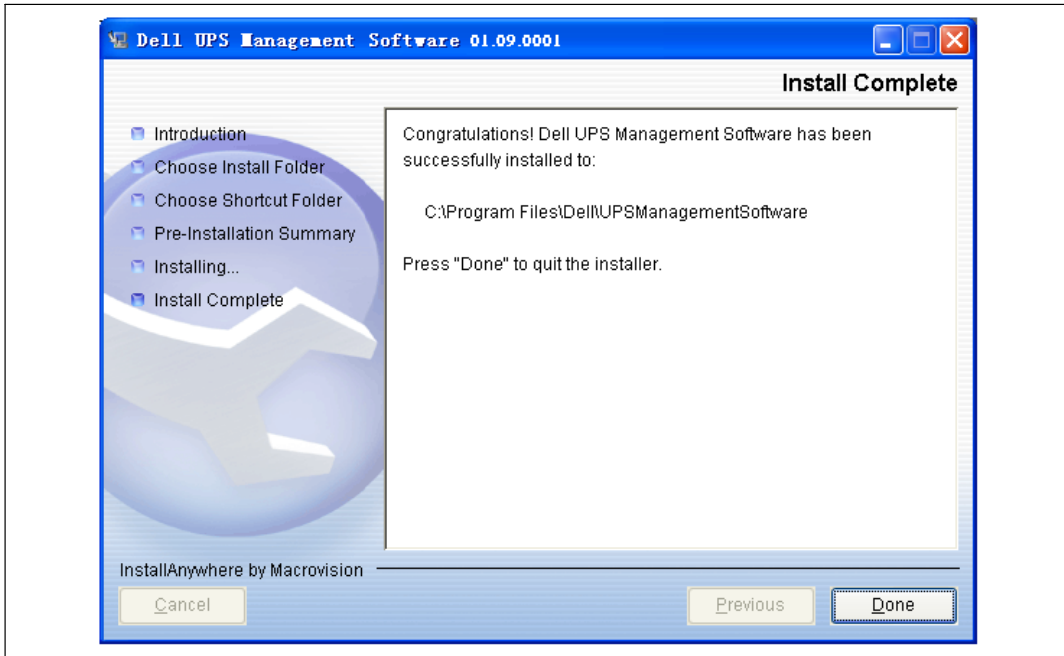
Dell UPS Management Software 01.09.0001

Install Complete

Introduction
Choose Install Folder
Choose Shortcut Folder
Pre-Installation Summary
Installing...
Install Complete

Congratulations! Dell UPS Management Software has been successfully installed to:

C:\Program Files\Dell\UPSManagementSoftware

Press "Done" to quit the installer.

InstallAnywhere by Macrovision

Cancel

Previous

Done